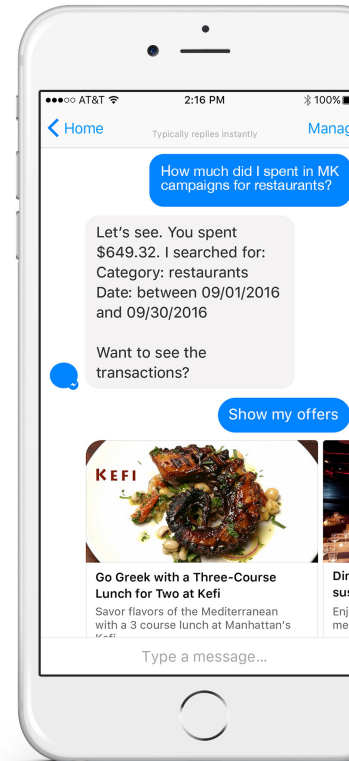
●●●○○ AT&T 2:16 PM 100%

< Home Typically replies instantly Manag

How much did I spent in MK campaigns for restaurants?

Let's see. You spent $649.32. I searched for:
Category: restaurants
Date: between 09/01/2016 and 09/30/2016

Want to see the transactions?

Show my offers

KEFI

Go Greek with a Three-Course Lunch for Two at Kefi

Savor flavors of the Mediterranean with a 3 course lunch at Manhattan's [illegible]

Dir
sus
Enj
me

Type a message...